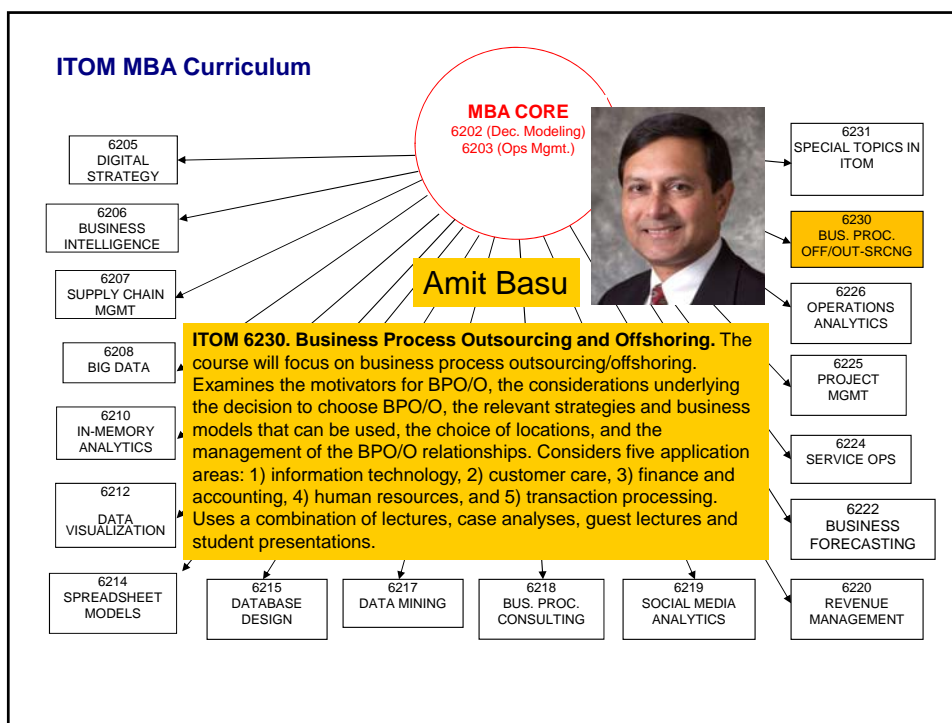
ITOM MBA Curriculum

MBA CORE
6202 (Dec. Modeling)
6203 (Ops Mgmt.)

6205
DIGITAL STRATEGY

6206
BUSINESS INTELLIGENCE

6207
SUPPLY CHAIN MGMT

6208
BIG DATA

6210
IN-MEMORY ANALYTICS

6212
DATA VISUALIZATION

6214
SPREADSHEET MODELS

6215
DATABASE DESIGN

6217
DATA MINING

6218
BUS. PROC. CONSULTING

6219
SOCIAL MEDIA ANALYTICS

6220
REVENUE MANAGEMENT

6222
BUSINESS FORECASTING

6224
SERVICE OPS

6225
PROJECT MGMT

6226
OPERATIONS ANALYTICS

6230
BUS. PROC. OFF/OUT-SRCNG

6231
SPECIAL TOPICS IN ITOM

Amit Basu

ITOM 6230. Business Process Outsourcing and Offshoring. The course will focus on business process outsourcing/offshoring. Examines the motivators for BPO/O, the considerations underlying the decision to choose BPO/O, the relevant strategies and business models that can be used, the choice of locations, and the management of the BPO/O relationships. Considers five application areas: 1) information technology, 2) customer care, 3) finance and accounting, 4) human resources, and 5) transaction processing. Uses a combination of lectures, case analyses, guest lectures and student presentations.